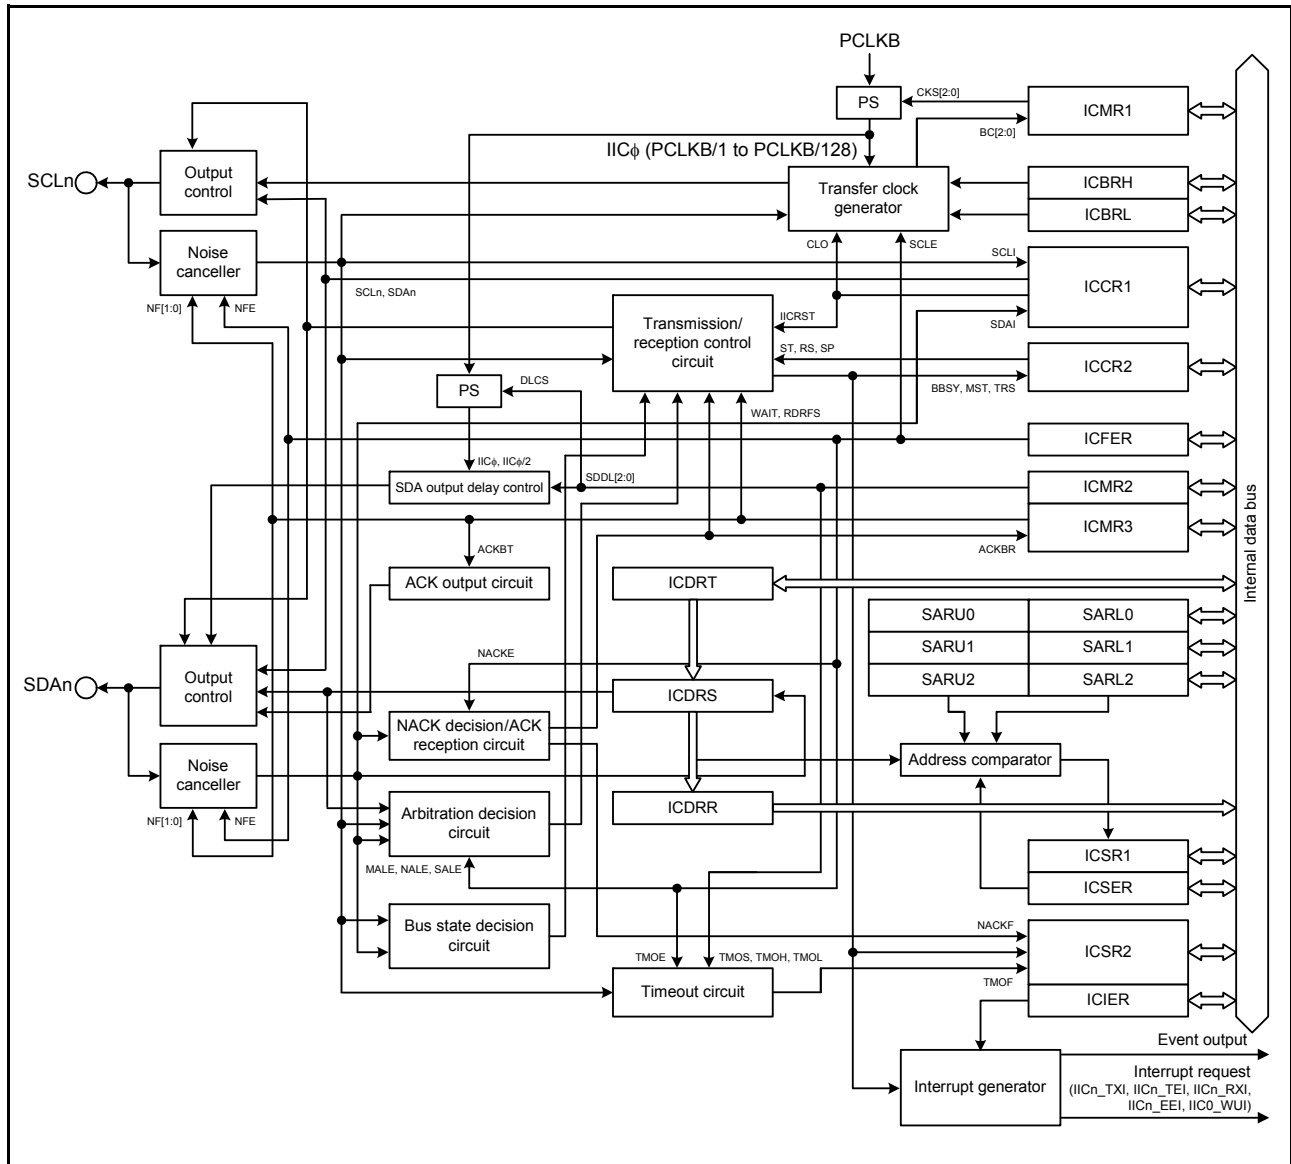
PCLKB

PS

CKS[2:0]

ICMR1

BC[2:0]

IICϕ (PCLKB/1 to PCLKB/128)

SCLn

Output control

Transfer clock generator

ICBRH

ICBRL

Noise canceller

CLO

SCLE

SCLI

ICCR1

SCLn, SDAn

NF[1:0]

NFE

Transmission/ reception control circuit

IICRST

SDAI

ST, RS, SP

ICCR2

PS

DLCS

BBSY, MST, TRS

WAIT, RDRFS

ICFER

IICϕ, IICϕ/2

SDDL[2:0]

SDA output delay control

ICMR2

ICMR3

ACKBT

ACKBR

ACK output circuit

ICDRT

Internal data bus

SARU0

SARL0

SARU1

SARL1

SARU2

SARL2

NACKE

SDAn

Output control

ICDRS

NACK decision/ACK reception circuit

Noise canceller

Address comparator

NF[1:0]

NFE

Arbitration decision circuit

ICDRR

ICSR1

MALE, NALE, SALE

ICSER

Bus state decision circuit

NACKF

ICSR2

TMOE

TMOS, TMOH, TMOL

Timeout circuit

TMOF

ICIER

Event output

Interrupt request (IICn_TXI, IICn_TEI, IICn_RXI, IICn_EEI, IIC0_WUI)

Interrupt generator